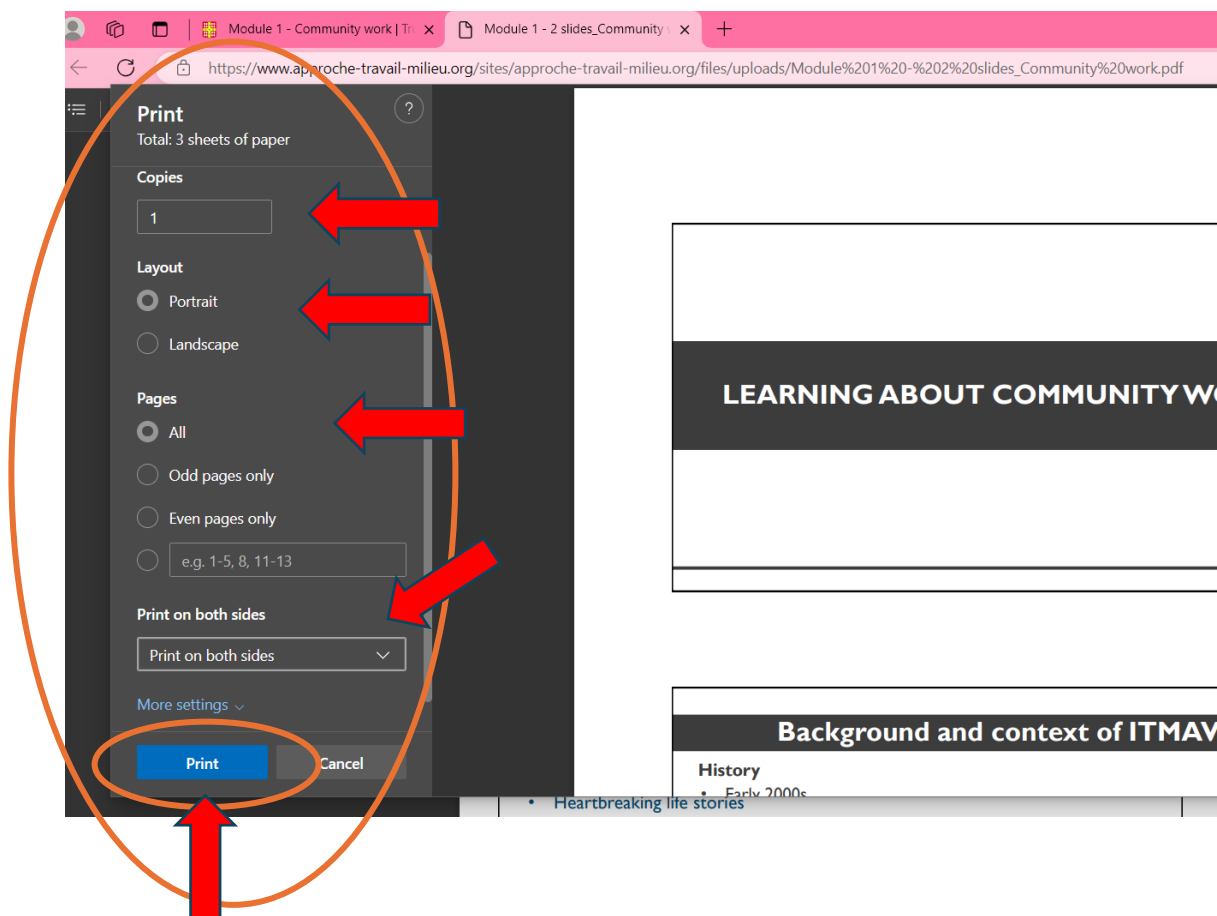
Module 1 - Community work | Tr
Module 1 - 2 slides_Community
https://www.approche-travail-milieu.org/sites/approche-travail-milieu.org/files/uploads/Module%201%20-%202%20slides_Community%20work.pdf

Print
Total: 3 sheets of paper

Copies
1

Layout
Portrait
Landscape

Pages
All
Odd pages only
Even pages only
e.g. 1-5, 8, 11-13

Print on both sides
Print on both sides

More settings

Print
Cancel

LEARNING ABOUT COMMUNITY WO

Background and context of ITMAV
History
• Early 2000s
• Heartbreaking life stories